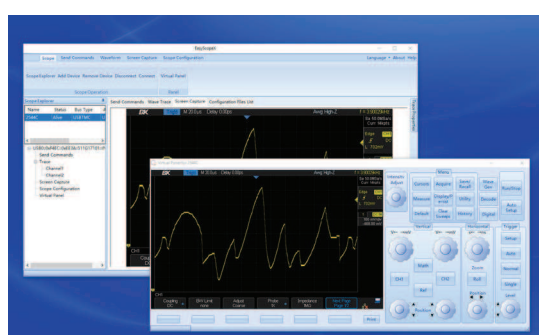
EasyScope

Scope Send Commands Waveform Screen Capture Scope Configuration

Language About Help

ScopeExplorer Add Device Remove Device Disconnect Connect Virtual Panel

Scope Operation Panel

Scope Explorer

Name Status Bus Type

Send Commands Wave Track Screen Capture Configuration Files List

Send Commands

Trace

Channel1

Channel2

Screen Capture

Scope Configuration

Virtual Panel

Virtual Panel

M 20.0us Delay 0.00ps

Avg High-Z

CH1

Coupling DC

BW Limit none

Adjust Coarse

Probe 1X

Impedance 1MΩ

Next Page Page 1/2

Print

Cursors

Acquire

Save Recall

Wave Gen

Run/Stop

Measure

Display Persist

Utility

Decode

Auto Setup

Default

Clear Sweeps

History

Digital

Vertical

Horizontal

Trigger

Math

CH1

CH2

Ref

Zoom

Roll

Setup

Auto

Normal

Single

Level

Intensity Adjust

Menu